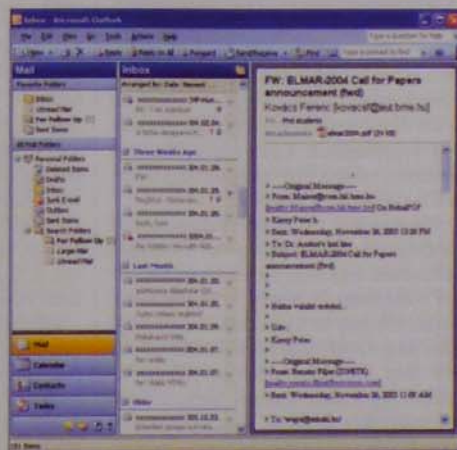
Inbox - Microsoft Outlook

Mail

Favorite Folders

Inbox

Unread Mail

For Follow Up

Sent Items

All Mail Folders

Personal Folders

Deleted Items

Drafts

Inbox

Junk E-mail

Outbox

Sent Items

Search Folders

For Follow Up

Large Mail

Unread Mail

Inbox

Arranged By: Date Newest on top

Three Weeks Ago

Last Month

Older

FW: ELMAR-2004 Call for Papers announcement (fwd)

Kovács Ferenc [kovacsf@ait.bme.hu]

To: Phd students

Attachments: elmar2004.pdf (24 KB)

> -----Original Message-----

> From: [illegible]

> Sent: Wednesday, November 26, 2003 3:18 PM

> To: Dr. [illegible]

> Subject: ELMAR-2004 Call for Papers announcement (fwd)

>

> Kedves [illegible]

>

> Üdv:

> -----Original Message-----

> From: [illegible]

> Sent: Wednesday, November 26, 2003 11:05 AM

> To: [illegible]

Mail

Calendar

Contacts

Tasks

151 Items